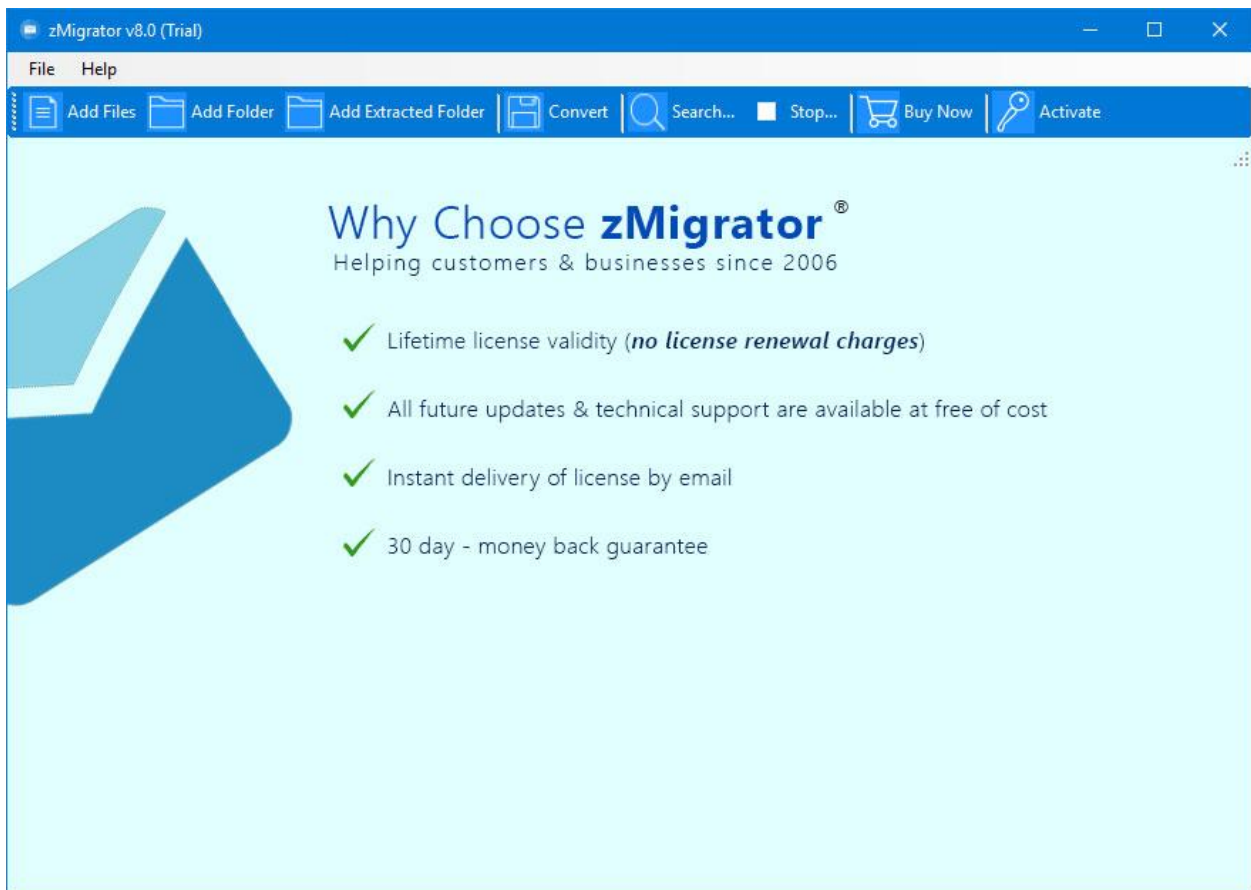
zMigrator v8.0 (Trial)

File Help

Add Files Add Folder Add Extracted Folder Convert Search... Stop... Buy Now Activate

Why Choose **zMigrator**®
Helping customers & businesses since 2006

Lifetime license validity (***no license renewal charges***)

All future updates & technical support are available at free of cost

Instant delivery of license by email

30 day - money back guarantee